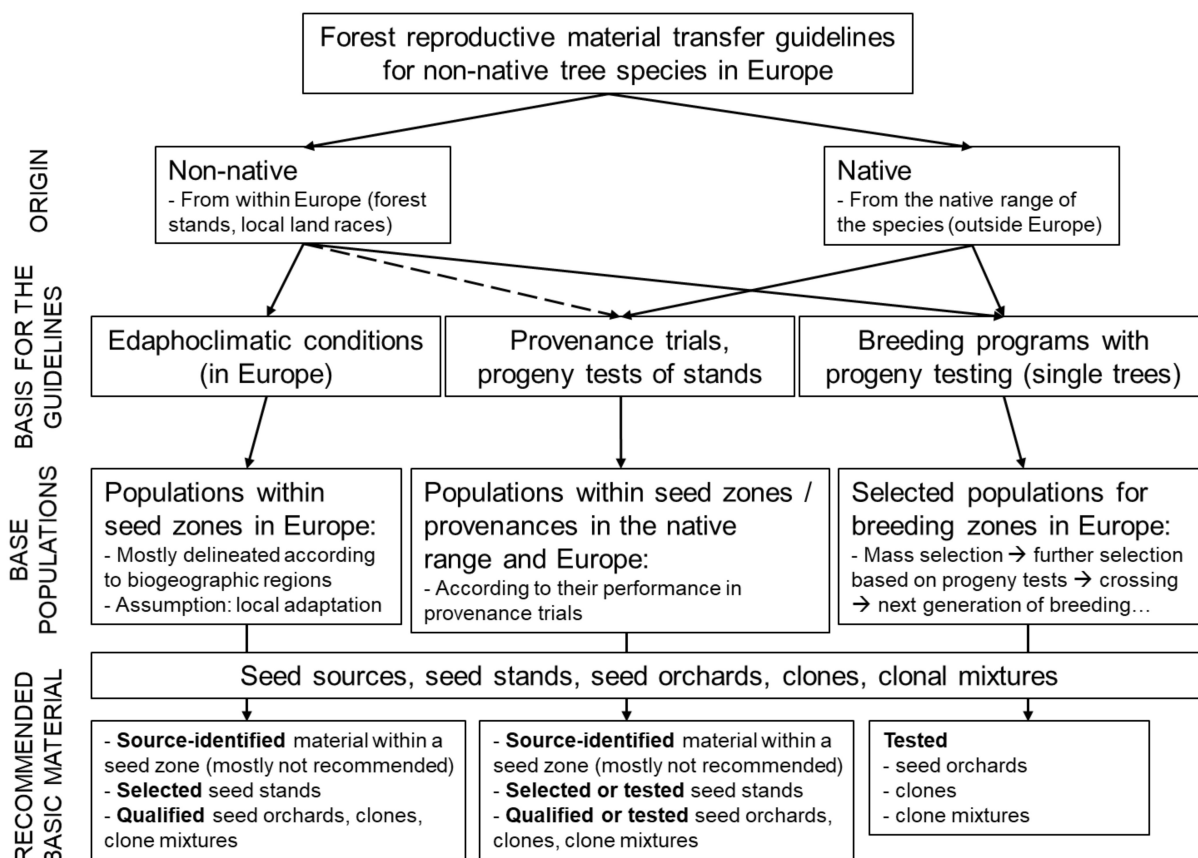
Forest reproductive material transfer guidelines for non-native tree species in Europe

ORIGIN

Non-native
- From within Europe (forest stands, local land races)

Native
- From the native range of the species (outside Europe)

BASIS FOR THE GUIDELINES

Edaphoclimatic conditions (in Europe)

Provenance trials, progeny tests of stands

Breeding programs with progeny testing (single trees)

BASE POPULATIONS

Populations within seed zones in Europe:
- Mostly delineated according to biogeographic regions
- Assumption: local adaptation

Populations within seed zones / provenances in the native range and Europe:
- According to their performance in provenance trials

Selected populations for breeding zones in Europe:
- Mass selection → further selection based on progeny tests → crossing → next generation of breeding…

RECOMMENDED BASIC MATERIAL

Seed sources, seed stands, seed orchards, clones, clonal mixtures

- **Source-identified** material within a seed zone (mostly not recommended)
- **Selected** seed stands
- **Qualified** seed orchards, clones, clone mixtures

- **Source-identified** material within a seed zone (mostly not recommended)
- **Selected or tested** seed stands
- **Qualified or tested** seed orchards, clones, clone mixtures

**Tested**
- seed orchards
- clones
- clone mixtures